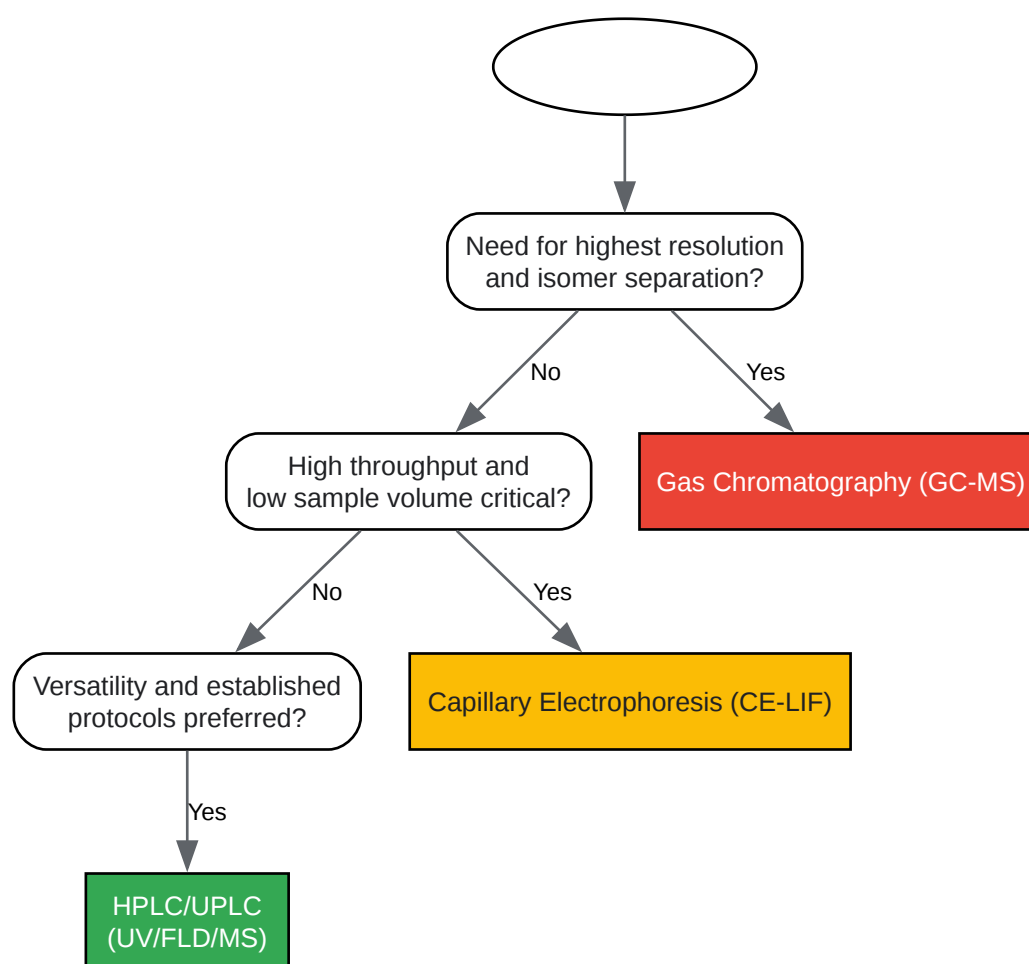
Need for highest resolution and isomer separation?

No

Yes

High throughput and low sample volume critical?

Gas Chromatography (GC-MS)

No

Yes

Versatility and established protocols preferred?

Capillary Electrophoresis (CE-LIF)

Yes

HPLC/UPLC (UV/FLD/MS)